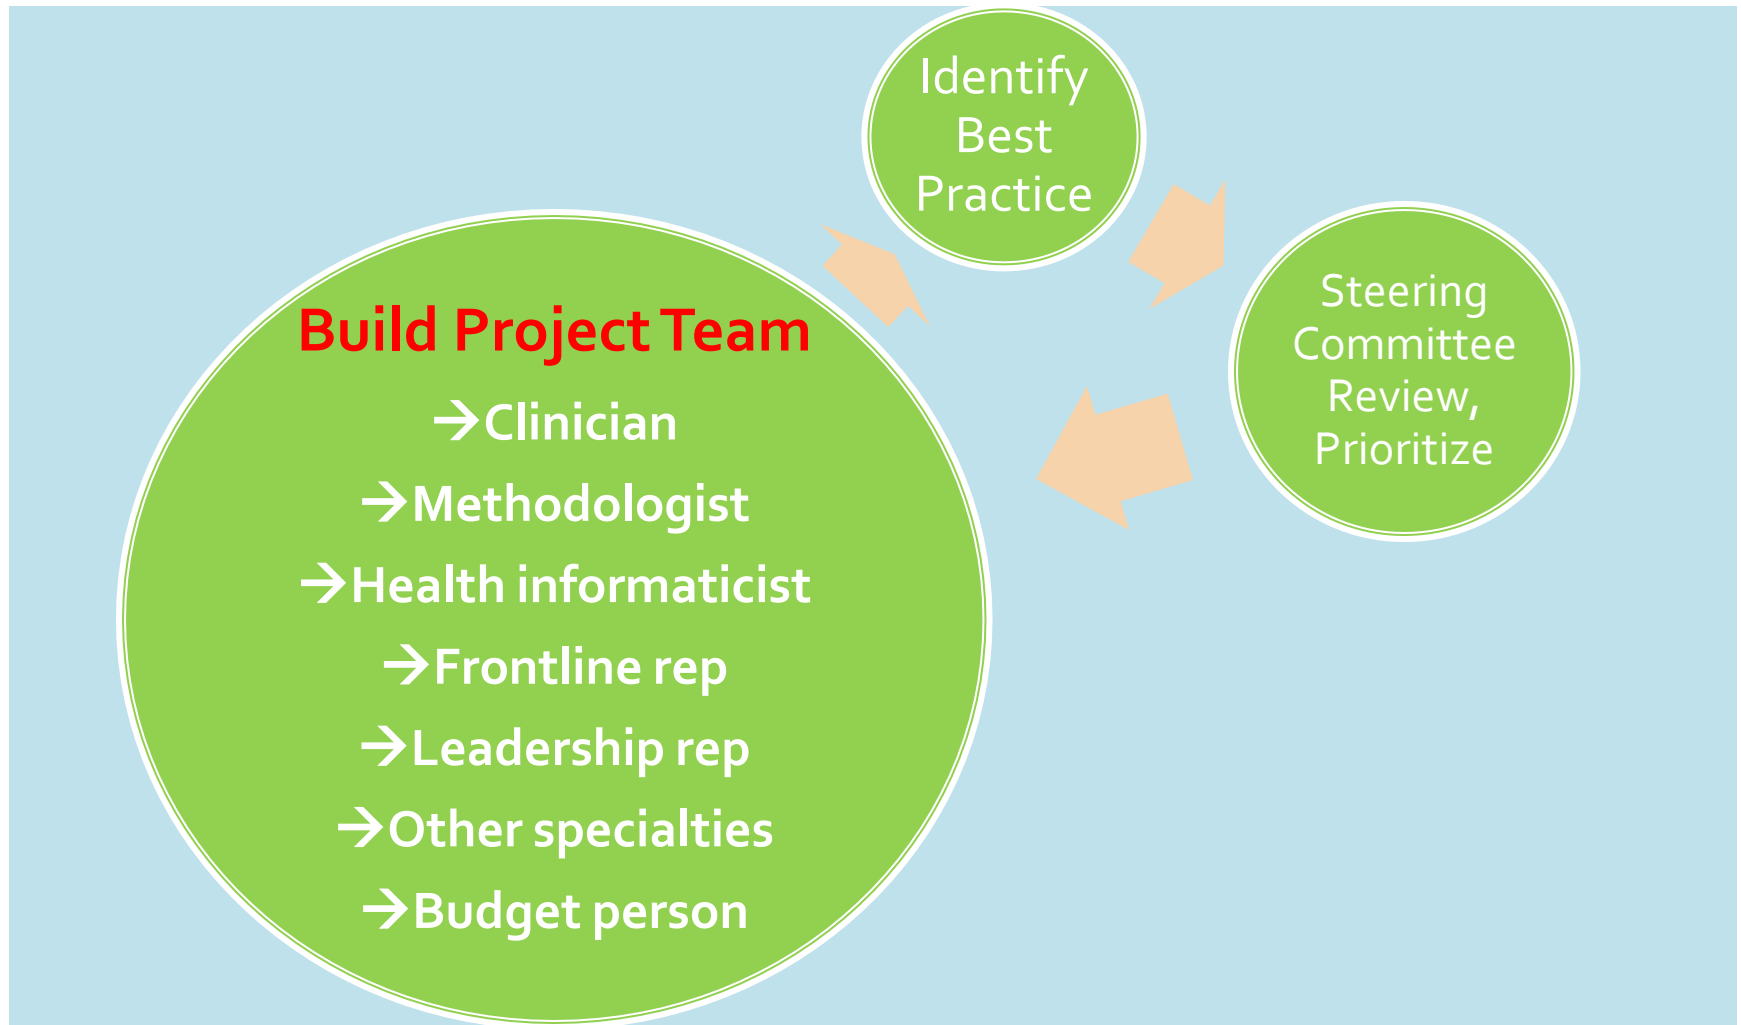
Identify Best Practice

Steering Committee Review, Prioritize

Build Project Team

→Clinician

→Methodologist

→Health informaticist

→Frontline rep

→Leadership rep

→Other specialties

→Budget person